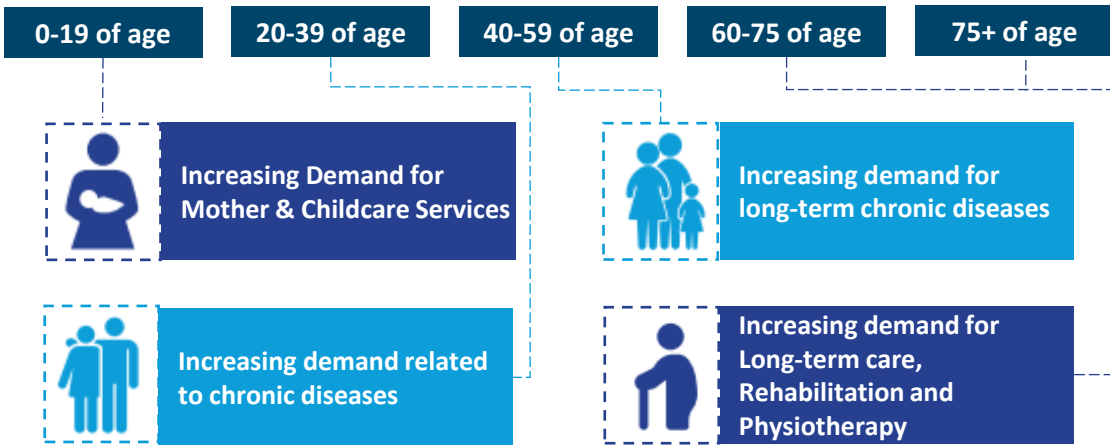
0-19 of age

20-39 of age

40-59 of age

60-75 of age

75+ of age

Increasing Demand for Mother & Childcare Services

Increasing demand for long-term chronic diseases

Increasing demand related to chronic diseases

Increasing demand for Long-term care, Rehabilitation and Physiotherapy